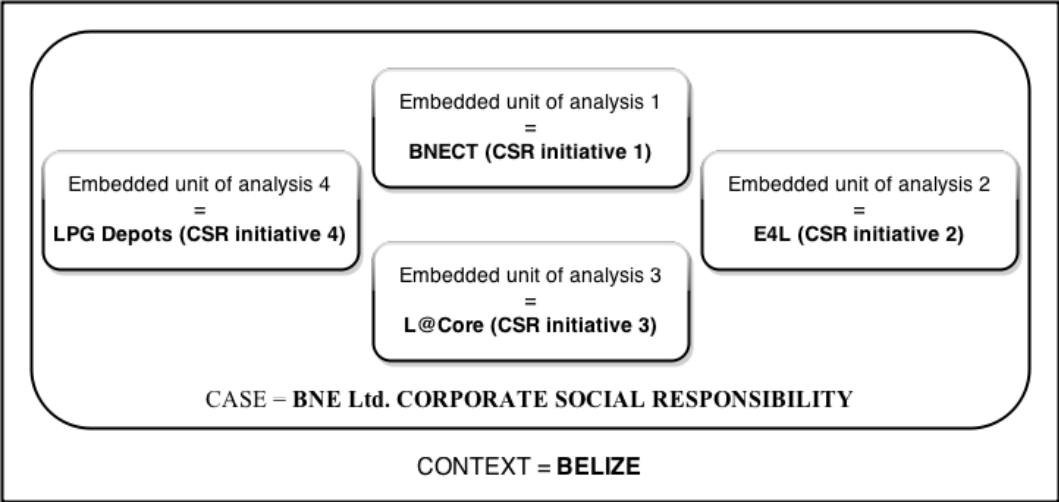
Embedded unit of analysis 1
=
BNECT (CSR initiative 1)

Embedded unit of analysis 4
=
LPG Depots (CSR initiative 4)

Embedded unit of analysis 2
=
E4L (CSR initiative 2)

Embedded unit of analysis 3
=
L@Core (CSR initiative 3)

CASE = BNE Ltd. CORPORATE SOCIAL RESPONSIBILITY

CONTEXT = BELIZE